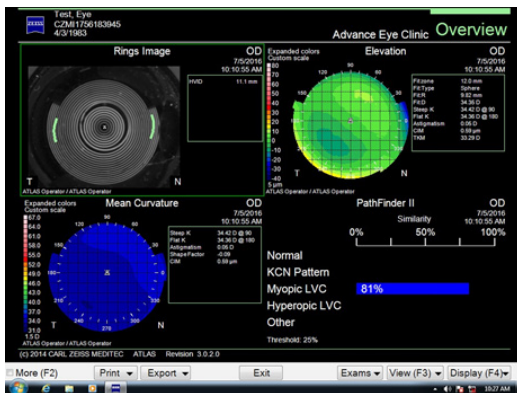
ZEISS

Test, Eye
CZM1756183845
4/3/1983

Advance Eye Clinic

Overview

Rings Image

OD
7/5/2016
10:10:55 AM

HVID 11.1 mm

T N

ATLAS Operator / ATLAS Operator

Expanded colors
Custom scale

Elevation

OD
7/5/2016
10:10:55 AM

80 70 60 50 40 30 20 10 0 -10 -20 -30 -40
5 µm

| Fit zone | 12.0 mm |
|---|---|
| Fit Type | Sphere |
| Fit R | 9.82 mm |
| Fit D | 34.36 D |
| Steep K | 34.42 D @ 90 |
| Flat K | 34.36 D @ 180 |
| Astigmatism | 0.06 D |
| CIM | 0.59 µm |
| TKM | 33.29 D |

T N

ATLAS Operator / ATLAS Operator

Expanded colors
Custom scale

Mean Curvature

OD
7/5/2016
10:10:55 AM

67.0 64.0 61.0 58.0 55.0 52.0 49.0 46.0 43.0 40.0 37.0 34.0 31.0
1.5 D

| Steep K | 34.42 D @ 90 |
|---|---|
| Flat K | 34.36 D @ 180 |
| Astigmatism | 0.06 D |
| Shape Factor | -0.09 |
| CIM | 0.59 µm |

T N

ATLAS Operator / ATLAS Operator

PathFinder II

OD
7/5/2016
10:10:55 AM

Similarity
0% 50% 100%

Normal

KCN Pattern

Myopic LVC 81%

Hyperopic LVC

Other

Threshold: 25%

(c) 2014 CARL ZEISS MEDITEC ATLAS Revision 3.0.2.0

More (F2) Print Export Exit Exams View (F3) Display (F4)

10:27 AM